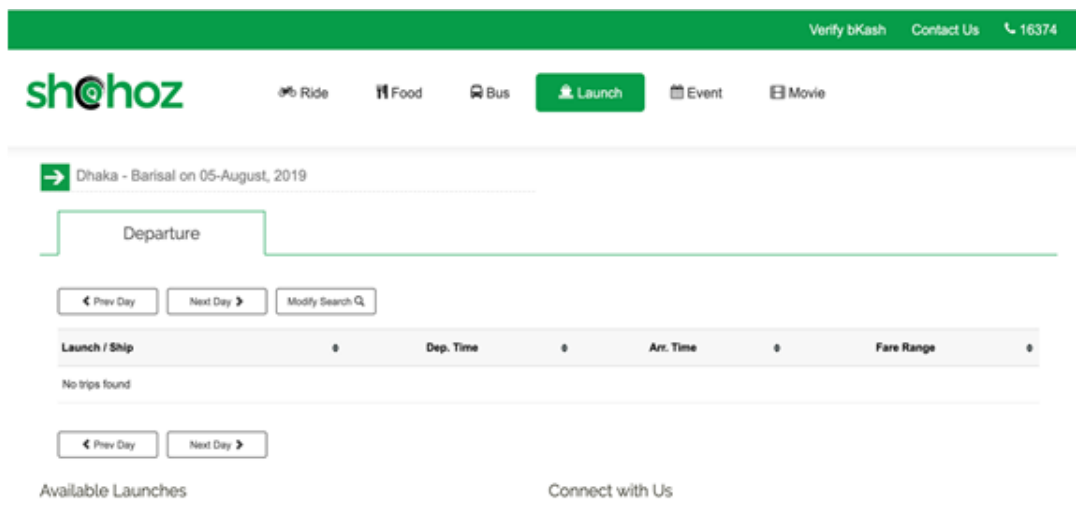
Verify bKash Contact Us 16374

shohoz

Ride Food Bus Launch Event Movie

Dhaka - Barisal on 05-August, 2019

Departure

Prev Day Next Day Modify Search

| Launch / Ship | Dep. Time | Arr. Time | Fare Range |
|---|---|---|---|
| No trips found | | | |

Prev Day Next Day

Available Launches

Connect with Us